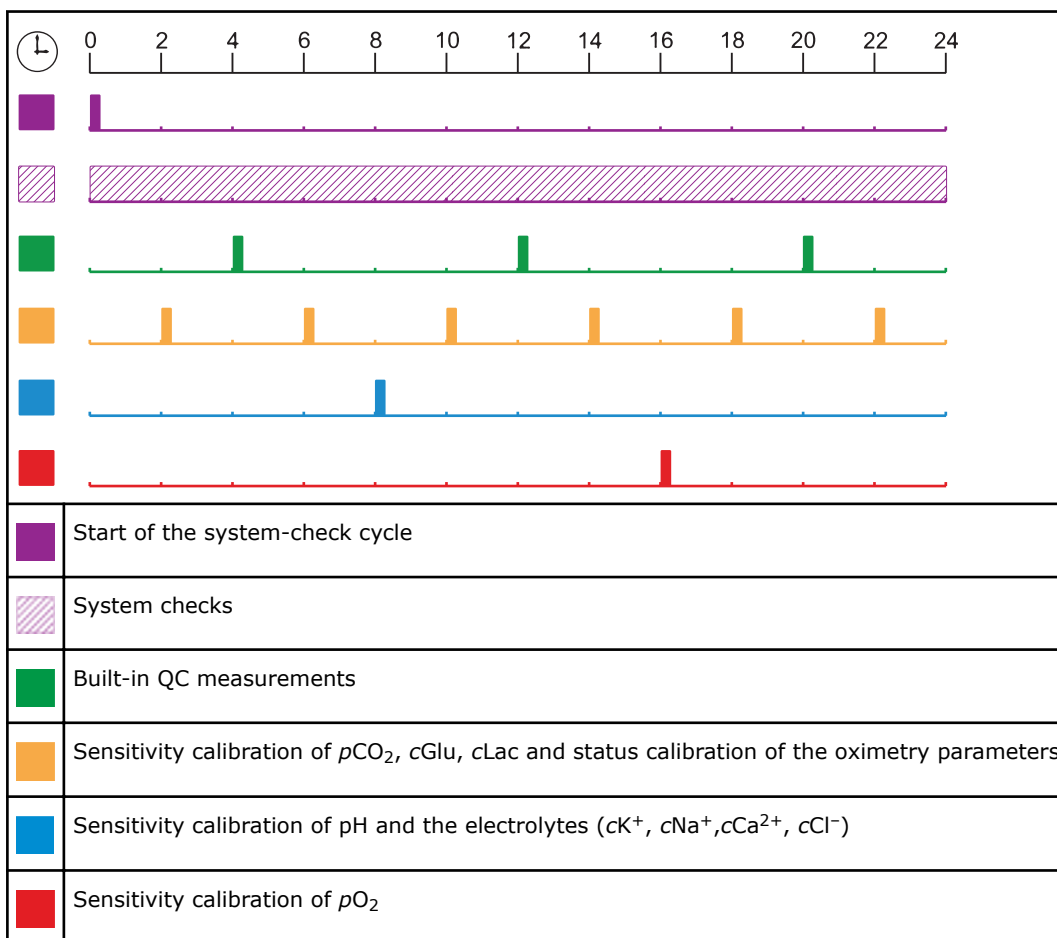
0 2 4 6 8 10 12 14 16 18 20 22 24

| | |
|---|---|
| | Start of the system-check cycle |
| | System checks |
| | Built-in QC measurements |
| | Sensitivity calibration of $pCO_2$, $c$Glu, $c$Lac and status calibration of the oximetry parameters |
| | Sensitivity calibration of pH and the electrolytes ($cK^+$, $cNa^+$,$cCa^{2+}$, $cCl^-$) |
| | Sensitivity calibration of $pO_2$ |